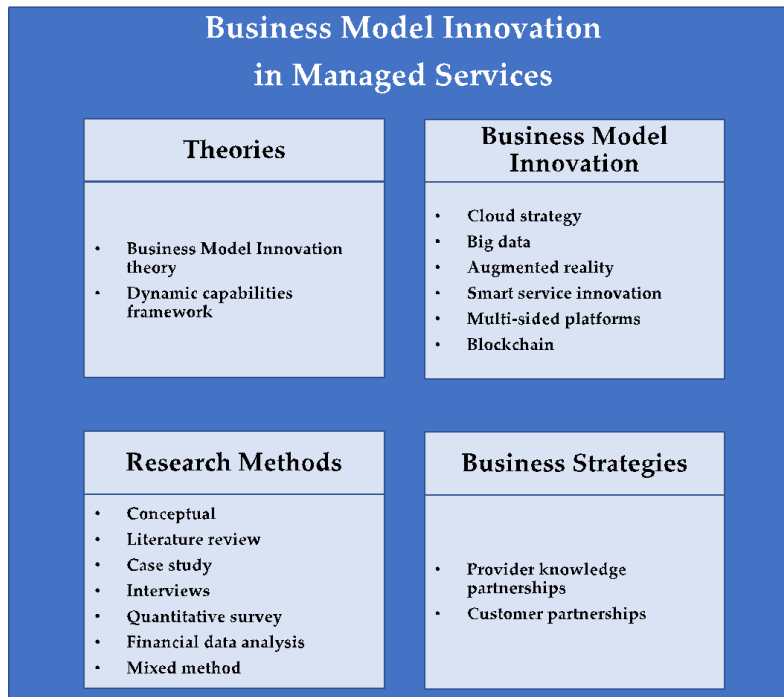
Business Model Innovation in Managed Services

Theories

- Business Model Innovation theory
- Dynamic capabilities framework

Business Model Innovation

- Cloud strategy
- Big data
- Augmented reality
- Smart service innovation
- Multi-sided platforms
- Blockchain

Research Methods

- Conceptual
- Literature review
- Case study
- Interviews
- Quantitative survey
- Financial data analysis
- Mixed method

Business Strategies

- Provider knowledge partnerships
- Customer partnerships